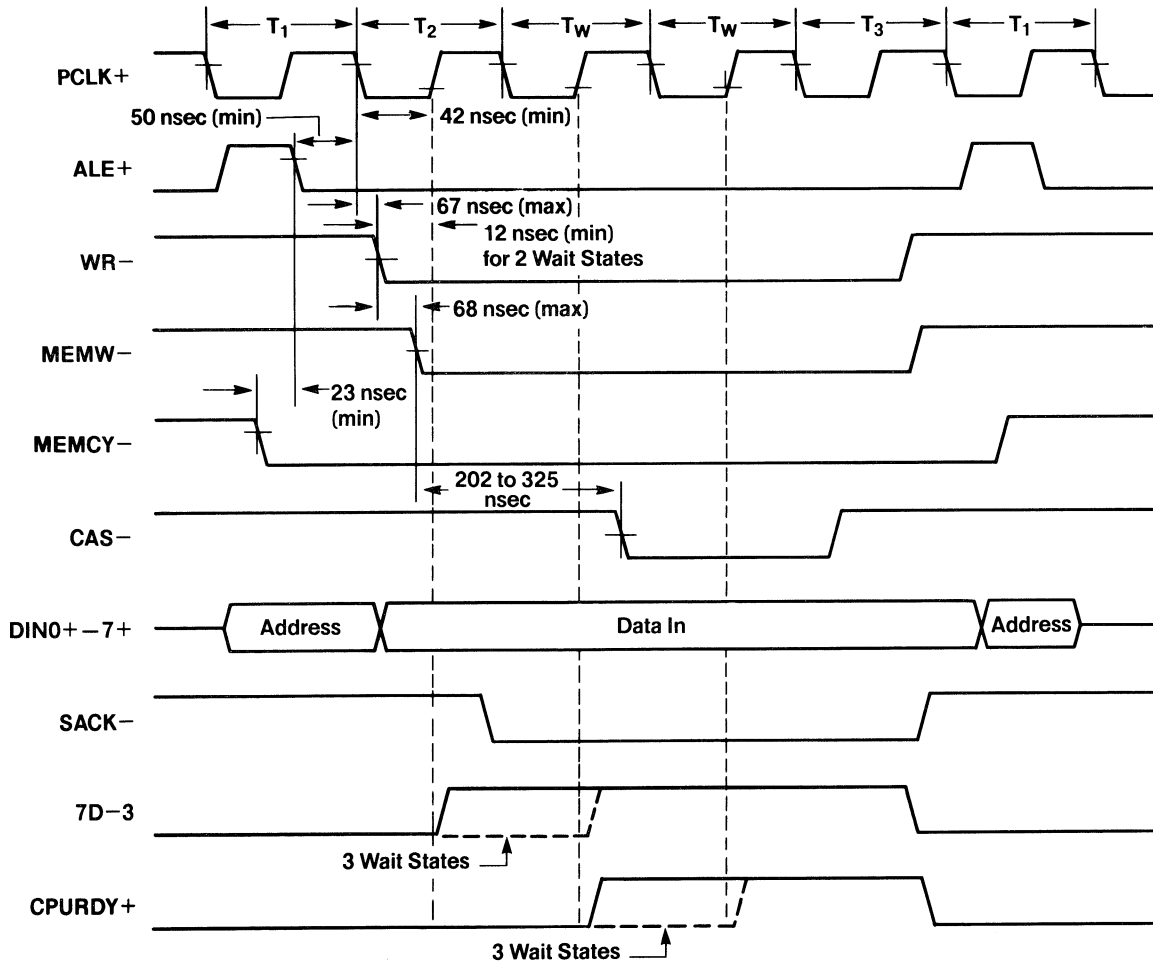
$T_1$ $T_2$ $T_W$ $T_W$ $T_3$ $T_1$

PCLK+

50 nsec (min)

42 nsec (min)

ALE+

67 nsec (max)

12 nsec (min) for 2 Wait States

WR−

68 nsec (max)

MEMW−

23 nsec (min)

MEMCY−

202 to 325 nsec

CAS−

DIN0+−7+

Address

Data In

Address

SACK−

7D−3

3 Wait States

CPURDY+

3 Wait States